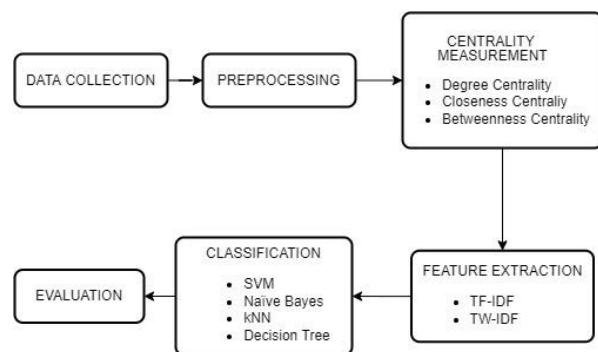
DATA COLLECTION

PREPROCESSING

CENTRALITY MEASUREMENT

- Degree Centrality
- Closeness Centraliy
- Betweenness Centrality

FEATURE EXTRACTION

- TF-IDF
- TW-IDF

CLASSIFICATION

- SVM
- Naïve Bayes
- kNN
- Decision Tree

EVALUATION